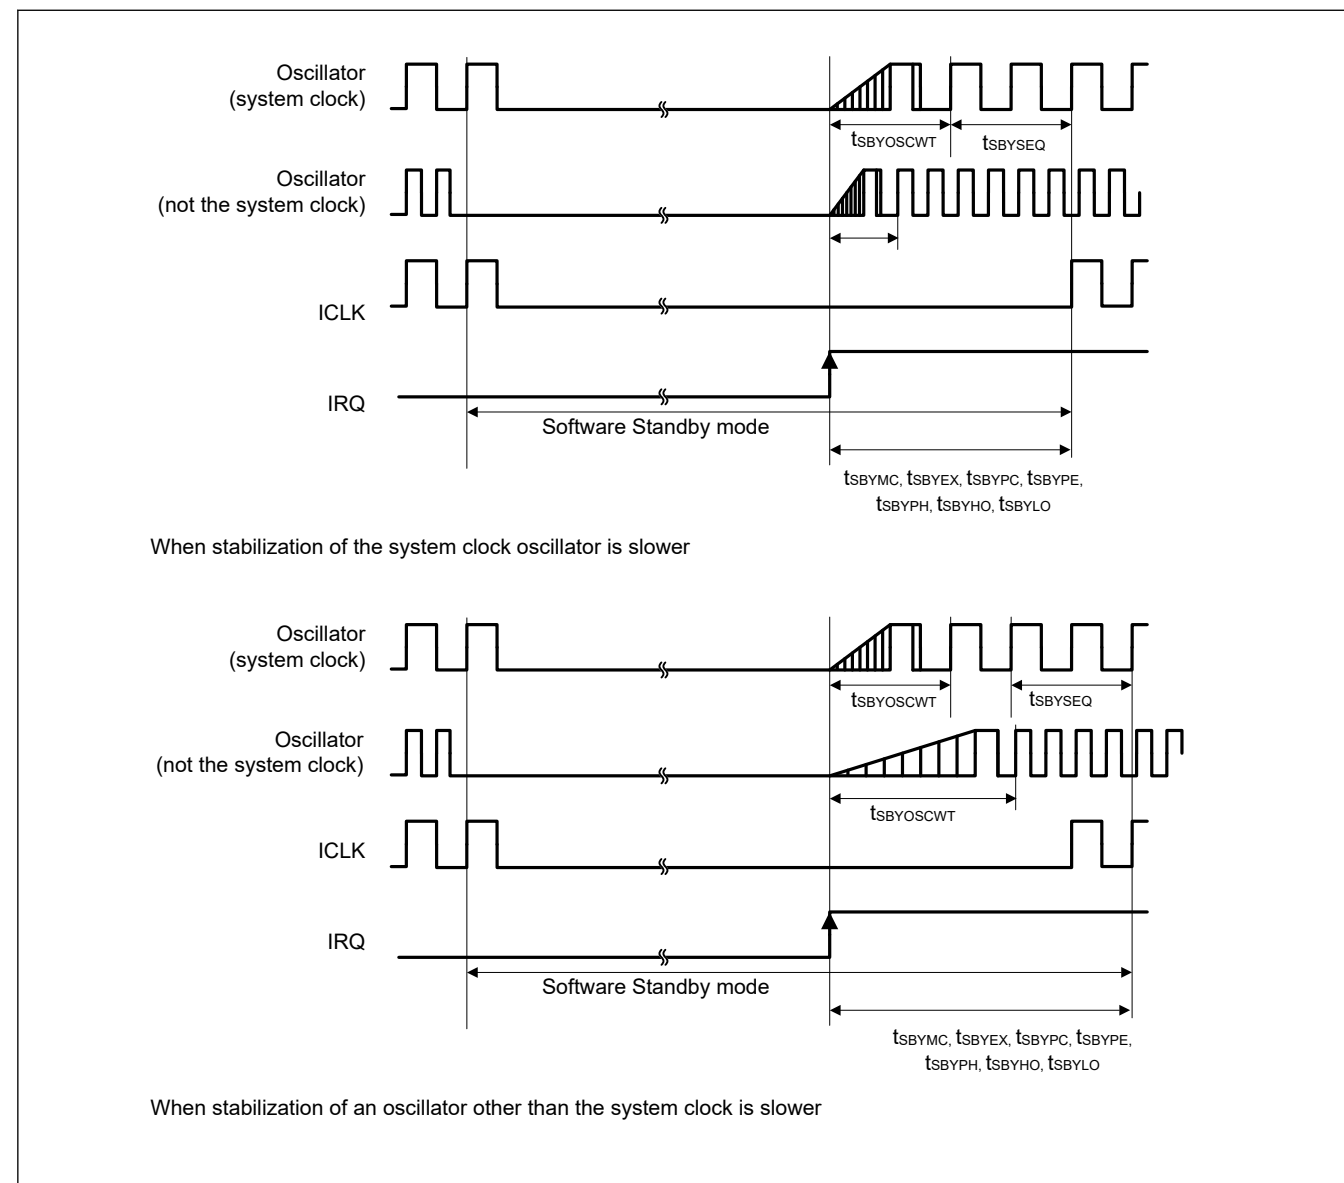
Oscillator
(system clock)

$t_{SBYOSCWT}$ $t_{SBYSEQ}$

Oscillator
(not the system clock)

ICLK

IRQ

Software Standby mode

$t_{SBYMC}$, $t_{SBYEX}$, $t_{SBYPC}$, $t_{SBYPE}$, $t_{SBYPH}$, $t_{SBYHO}$, $t_{SBYLO}$

When stabilization of the system clock oscillator is slower

Oscillator
(system clock)

$t_{SBYOSCWT}$ $t_{SBYSEQ}$

Oscillator
(not the system clock)

$t_{SBYOSCWT}$

ICLK

IRQ

Software Standby mode

$t_{SBYMC}$, $t_{SBYEX}$, $t_{SBYPC}$, $t_{SBYPE}$, $t_{SBYPH}$, $t_{SBYHO}$, $t_{SBYLO}$

When stabilization of an oscillator other than the system clock is slower